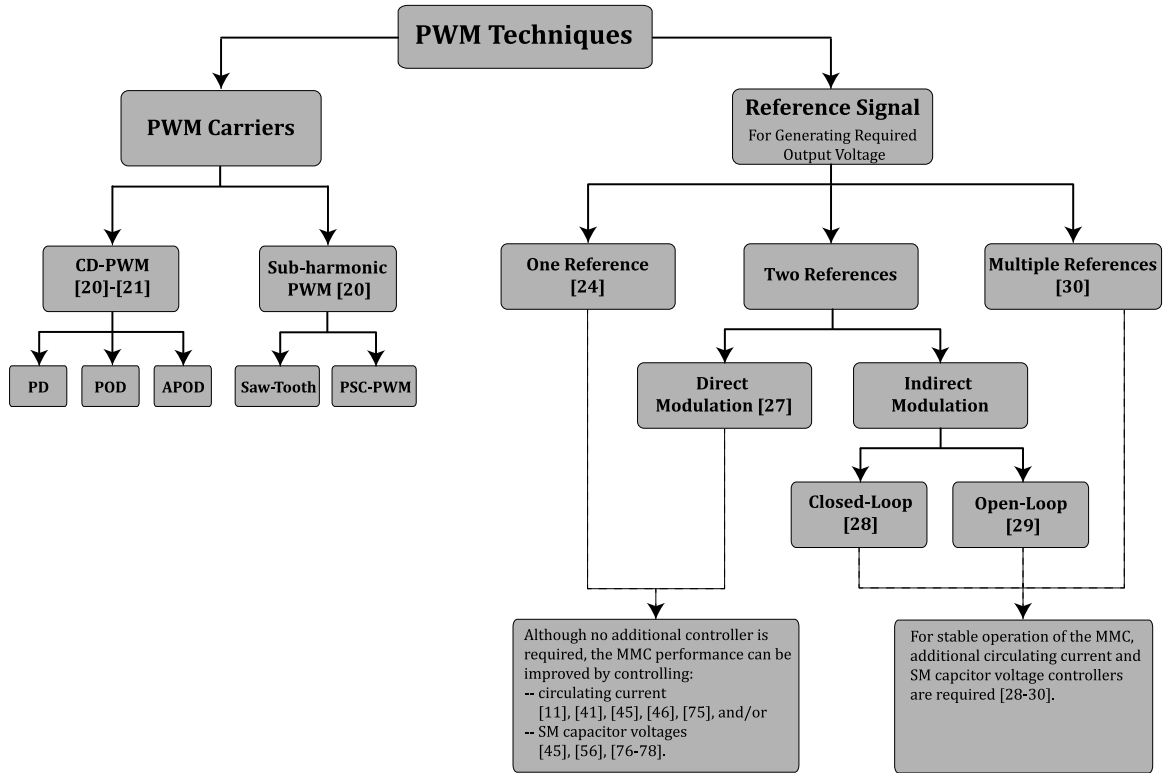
PWM Techniques

PWM Carriers

CD-PWM [20]-[21]

PD

POD

APOD

Sub-harmonic PWM [20]

Saw-Tooth

PSC-PWM

Reference Signal
For Generating Required Output Voltage

One Reference [24]

Two References

Direct Modulation [27]

Indirect Modulation

Closed-Loop [28]

Open-Loop [29]

Multiple References [30]

Although no additional controller is required, the MMC performance can be improved by controlling:
-- circulating current
[11], [41], [45], [46], [75], and/or
-- SM capacitor voltages
[45], [56], [76-78].

For stable operation of the MMC, additional circulating current and SM capcitor voltage controllers are required [28-30].